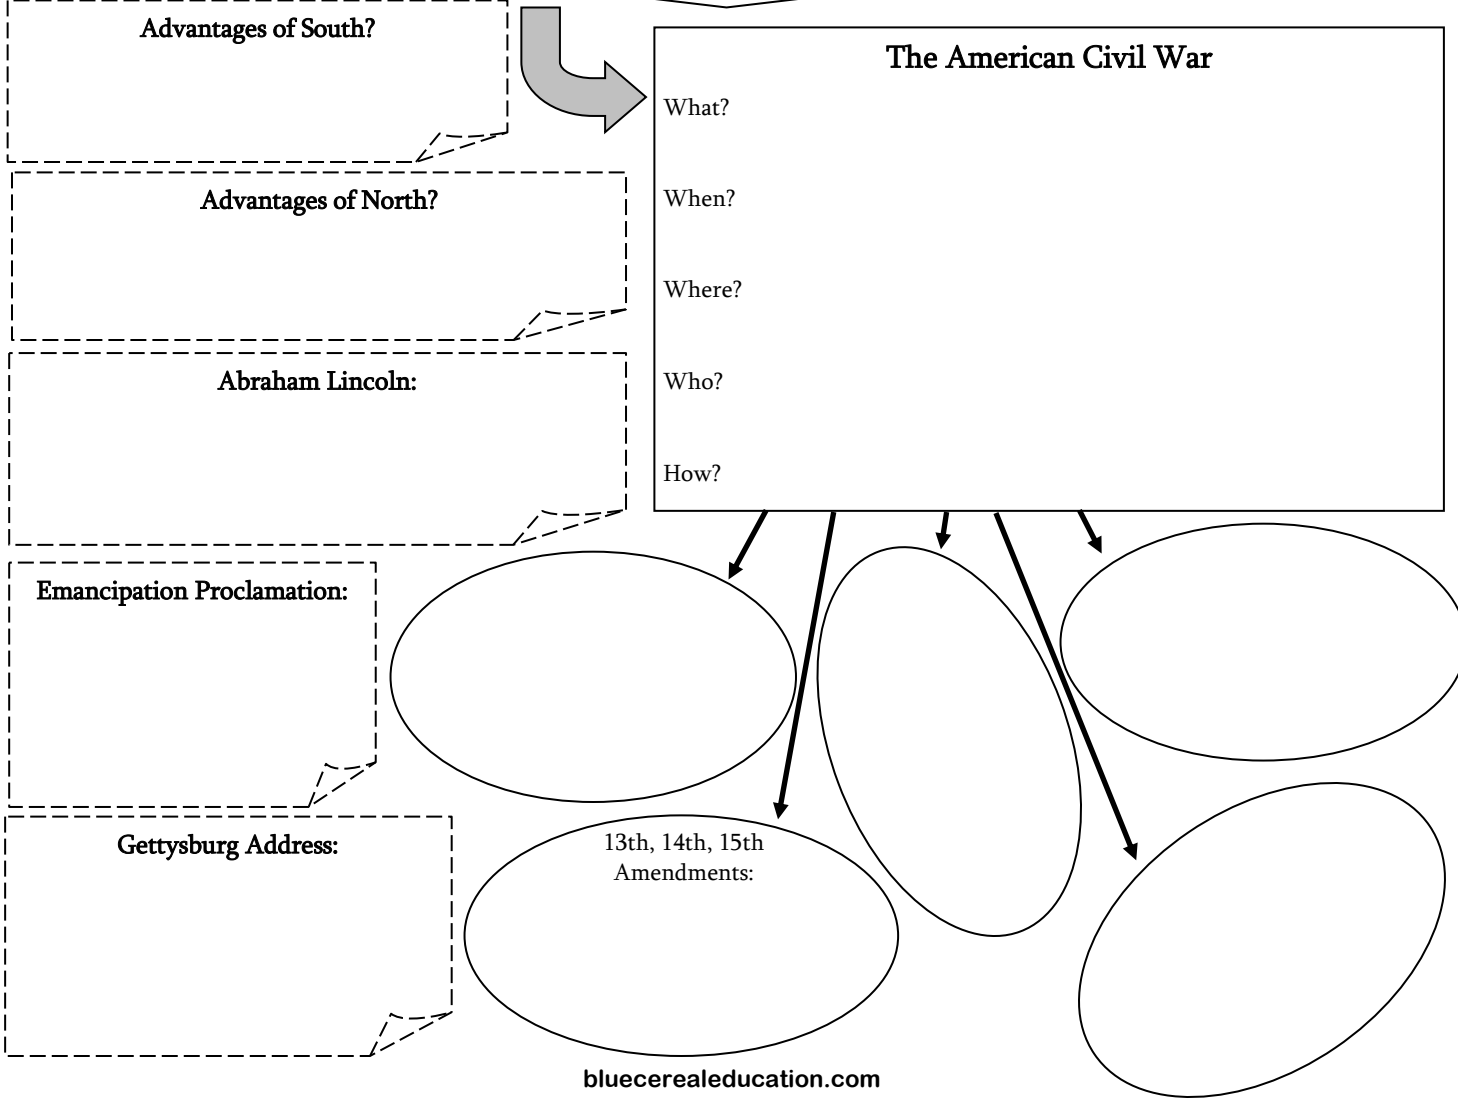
Advantages of South?

Advantages of North?

Abraham Lincoln:

Emancipation Proclamation:

Gettysburg Address:

The American Civil War

What?

When?

Where?

Who?

How?

13th, 14th, 15th Amendments:

bluecerealeducation.com